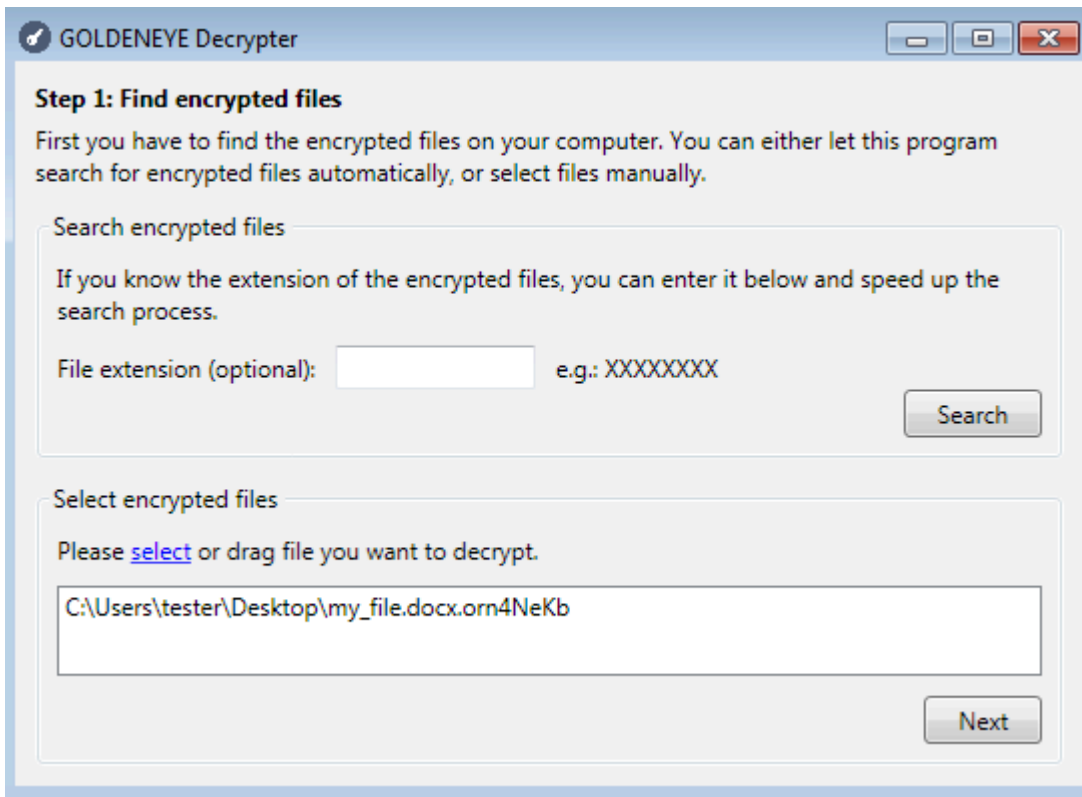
GOLDENEYE Decrypter

Step 1: Find encrypted files

First you have to find the encrypted files on your computer. You can either let this program search for encrypted files automatically, or select files manually.

Search encrypted files

If you know the extension of the encrypted files, you can enter it below and speed up the search process.

File extension (optional): e.g.: XXXXXXXX

Search

Select encrypted files

Please select or drag file you want to decrypt.

C:\Users\tester\Desktop\my_file.docx.orn4NeKb

Next